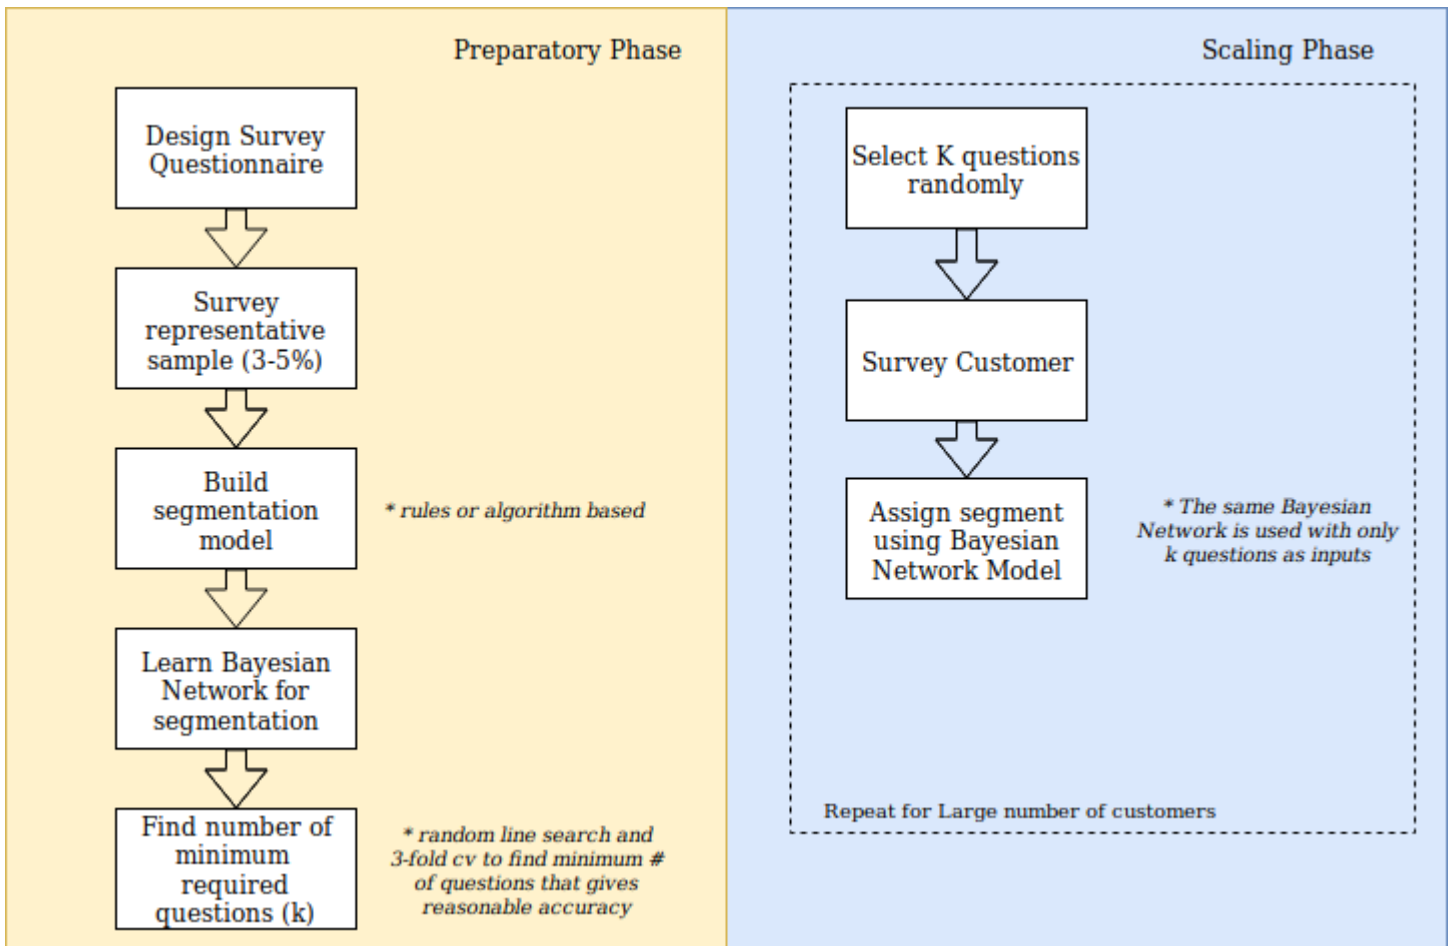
Preparatory Phase

Design Survey Questionnaire

Survey representative sample (3-5%)

Build segmentation model

* rules or algorithm based

Learn Bayesian Network for segmentation

Find number of minimum required questions (k)

* random line search and 3-fold cv to find minimum # of questions that gives reasonable accuracy

Scaling Phase

Select K questions randomly

Survey Customer

Assign segment using Bayesian Network Model

* The same Bayesian Network is used with only k questions as inputs

Repeat for Large number of customers